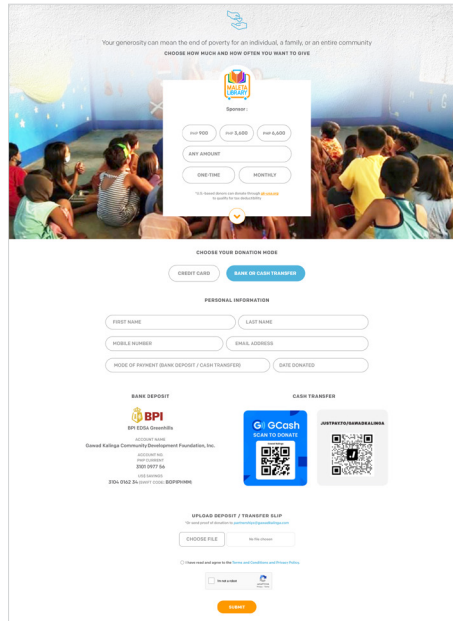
Your generosity can mean the end of poverty for an individual, a family, or an entire community

CHOOSE HOW MUCH AND HOW OFTEN YOU WANT TO GIVE

MALETA LIBRARY

Sponsor :

PHP 900

PHP 3,600

PHP 6,600

ANY AMOUNT

ONE-TIME

MONTHLY

*U.S. based donors can donate through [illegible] to qualify for tax deductibility

CHOOSE YOUR DONATION MODE

CREDIT CARD

BANK OR CASH TRANSFER

PERSONAL INFORMATION

FIRST NAME

LAST NAME

MOBILE NUMBER

EMAIL ADDRESS

MODE OF PAYMENT (BANK DEPOSIT / CASH TRANSFER)

DATE DONATED

BANK DEPOSIT

BPI

BPI EDSA Greenhills

ACCOUNT NAME
Gawad Kalinga Community Development Foundation, Inc.

ACCOUNT NO.
PHP CURRENT
3101 0977 56

USD SAVINGS
3104 0162 34 (SWIFT CODE: BOPIPHMM)

CASH TRANSFER

GCash
SCAN TO DONATE

JUSTPAYTO/GAWADKALINGA

UPLOAD DEPOSIT / TRANSFER SLIP

*Or send proof of donation to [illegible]

CHOOSE FILE

No file chosen

I have read and agree to the Terms and Conditions and Privacy Policy.

I'm not a robot

SUBMIT